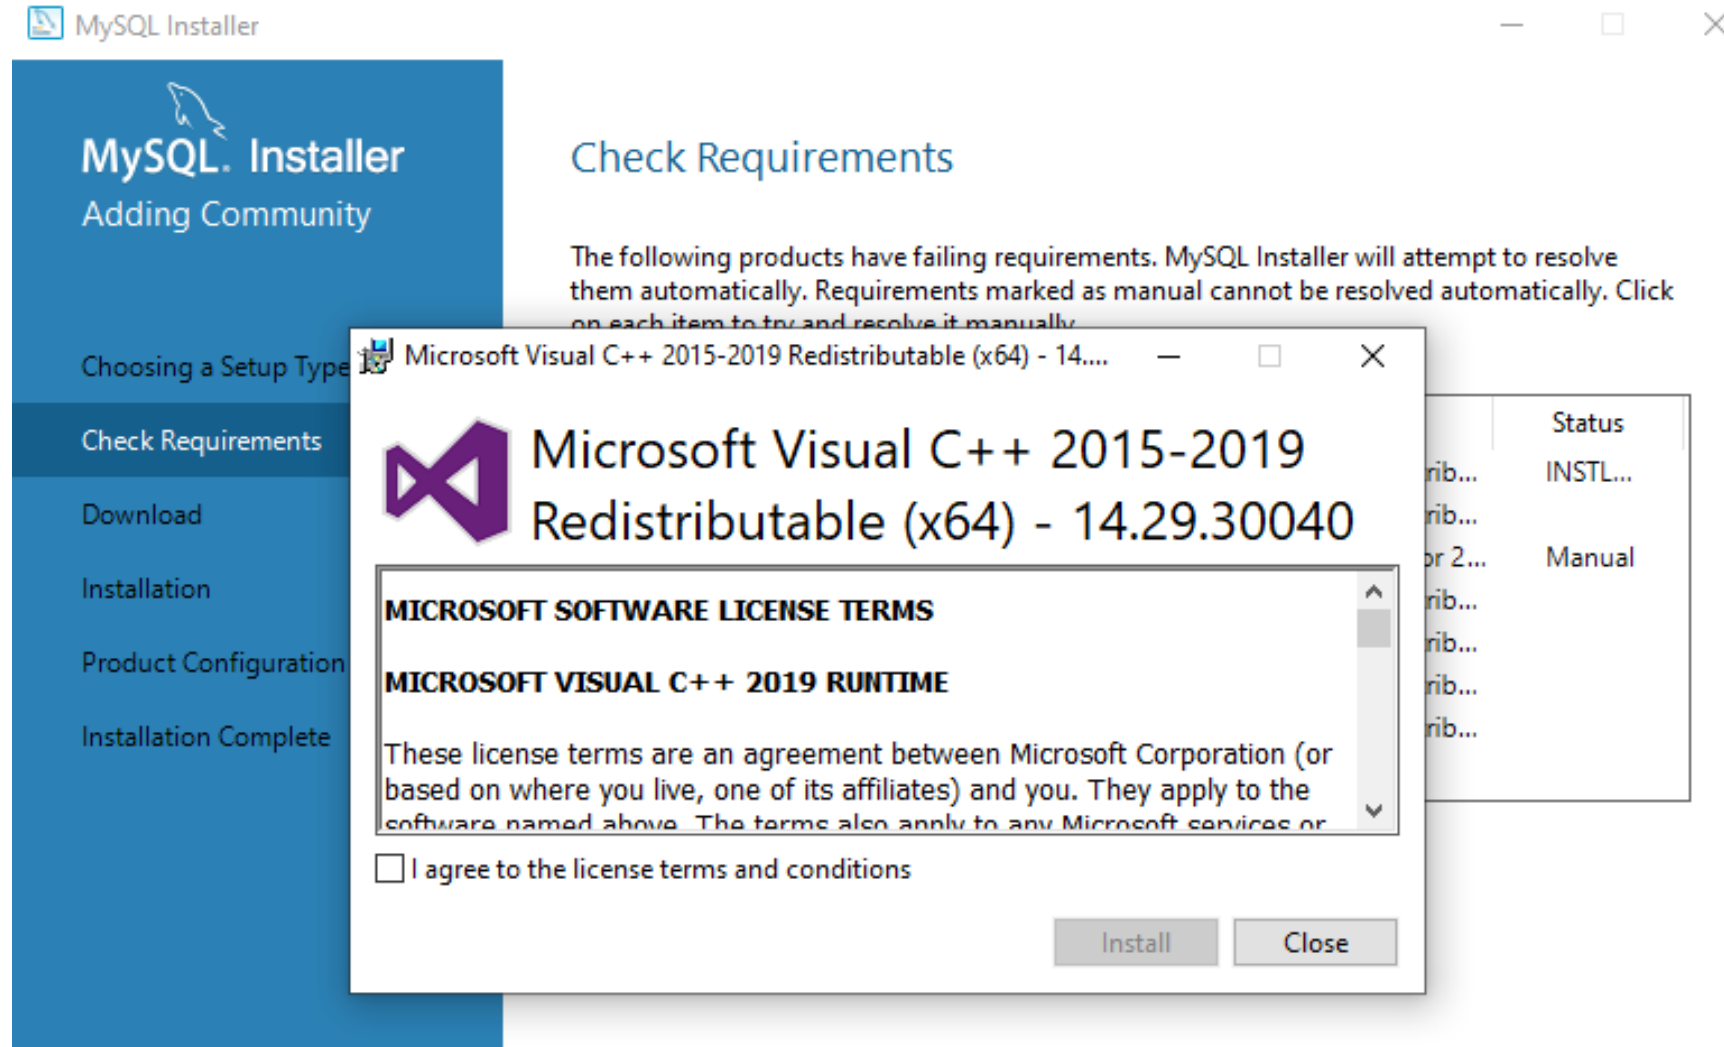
MySQL Installer

MySQL. Installer
Adding Community

Choosing a Setup Type
Check Requirements
Download
Installation
Product Configuration
Installation Complete

Check Requirements

The following products have failing requirements. MySQL Installer will attempt to resolve them automatically. Requirements marked as manual cannot be resolved automatically. Click on each item to try and resolve it manually.

| | Status |
|---|---|
| rib... | INSTL... |
| rib... | |
| or 2... | Manual |
| rib... | |
| rib... | |
| rib... | |
| rib... | |

Microsoft Visual C++ 2015-2019 Redistributable (x64) - 14....

Microsoft Visual C++ 2015-2019 Redistributable (x64) - 14.29.30040

MICROSOFT SOFTWARE LICENSE TERMS

MICROSOFT VISUAL C++ 2019 RUNTIME

These license terms are an agreement between Microsoft Corporation (or based on where you live, one of its affiliates) and you. They apply to the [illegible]

I agree to the license terms and conditions

Install
Close